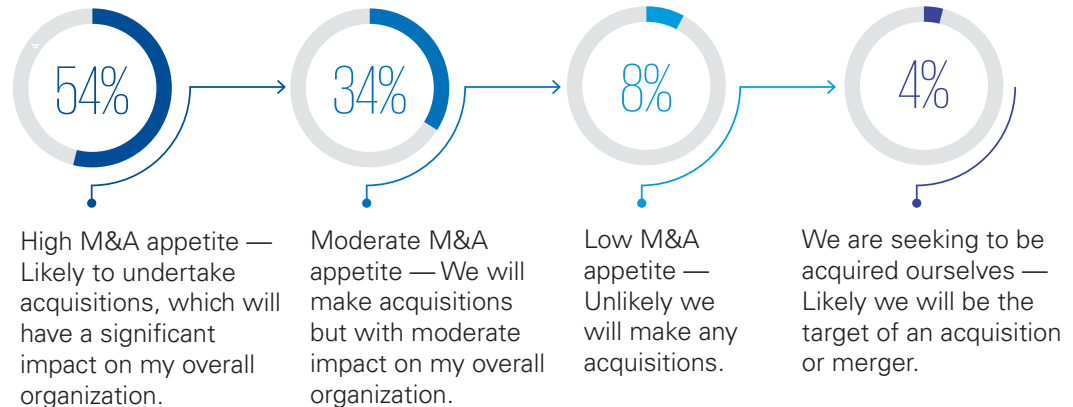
54%

High M&A appetite — Likely to undertake acquisitions, which will have a significant impact on my overall organization.

34%

Moderate M&A appetite — We will make acquisitions but with moderate impact on my overall organization.

8%

Low M&A appetite — Unlikely we will make any acquisitions.

4%

We are seeking to be acquired ourselves — Likely we will be the target of an acquisition or merger.